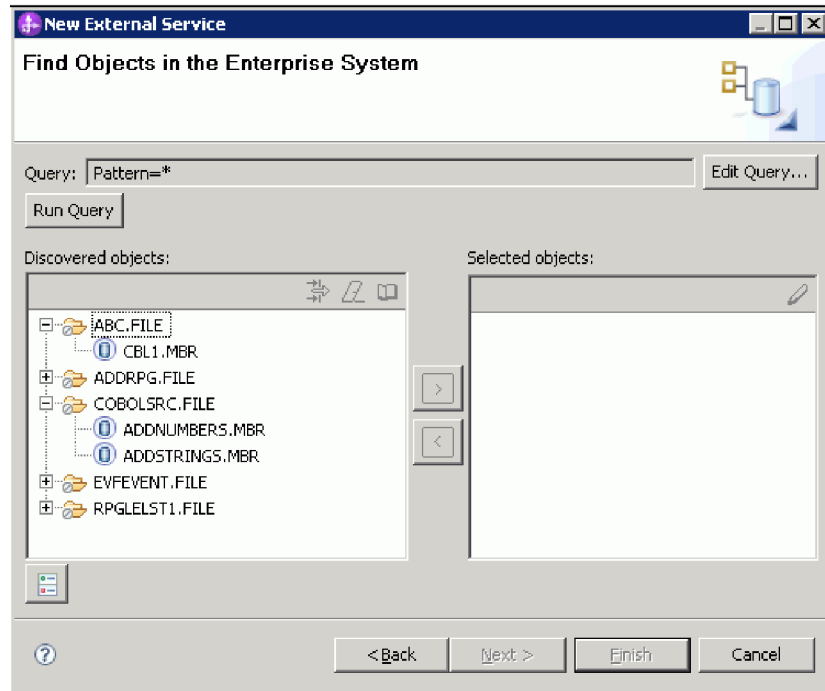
New External Service

Find Objects in the Enterprise System

Query: Pattern=*

Edit Query...

Run Query

Discovered objects:

ABC.FILE
CBL1.MBR
ADDRPG.FILE
COBOLSRC.FILE
ADDNUMBERS.MBR
ADDSTRINGS.MBR
EVFEVENT.FILE
RPGLELST1.FILE

Selected objects:

>

<

?

< Back

Next >

Finish

Cancel